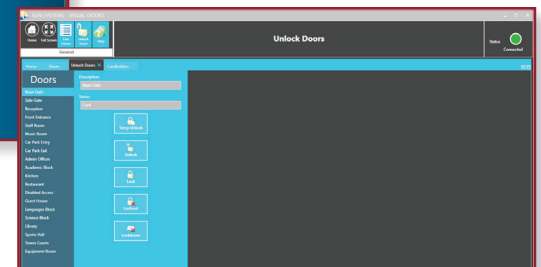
Home Full Screen Lock Doors Unlock Doors Config
General

Unlock Doors

Status
Connected

Home Doors Unlock Doors Lockdowns

Doors

Main Gate
Side Gate
Reception
Front Entrance
Staff Room
Music Room
Car Park Entry
Car Park Exit
Admin Offices
Academic Block
Kitchen
Restaurant
Disabled Access
Guest House
Languages Block
Science Block
Library
Sports Hall
Tennis Courts
Equipment Room

Description
Main Gate
Status
Card

Temp Unlock
Unlock
Lock
Lockoff
Lockdown